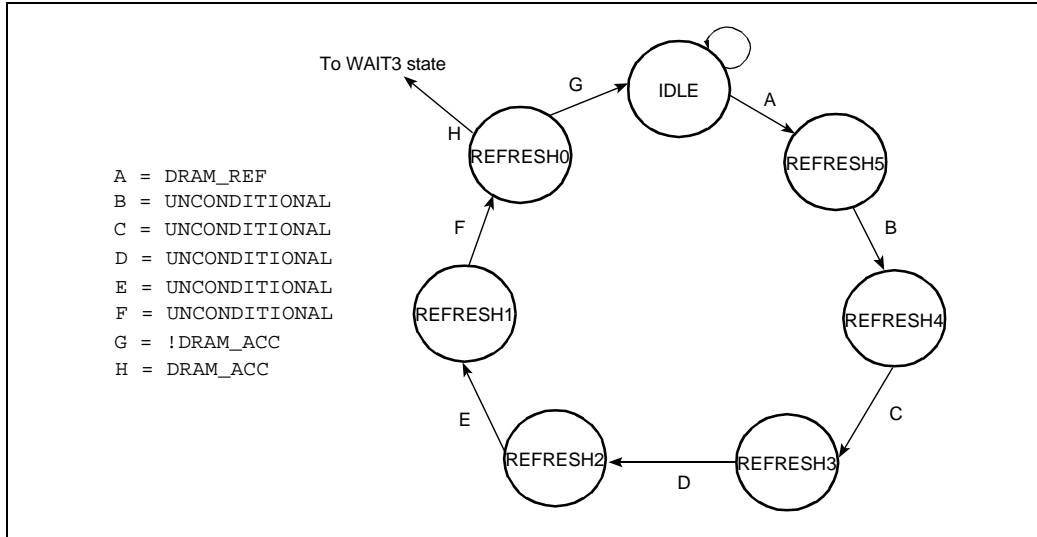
To WAIT3 state

G

IDLE

A

H

REFRESH0

REFRESH5

A = DRAM_REF
B = UNCONDITIONAL
C = UNCONDITIONAL
D = UNCONDITIONAL
E = UNCONDITIONAL
F = UNCONDITIONAL
G = !DRAM_ACC
H = DRAM_ACC

F

B

REFRESH1

REFRESH4

C

E

REFRESH2

REFRESH3

D